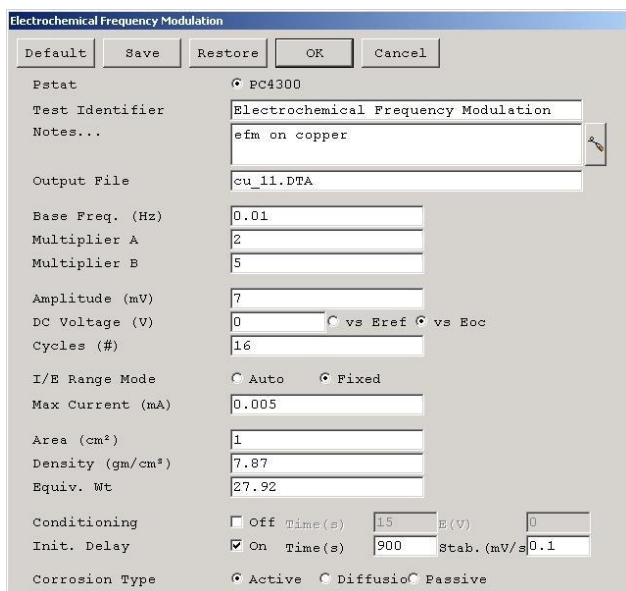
Electrochemical Frequency Modulation

Default Save Restore OK Cancel

Pstat PC4300
Test Identifier Electrochemical Frequency Modulation
Notes... efm on copper

Output File cu_11.DTA

Base Freq. (Hz) 0.01
Multiplier A 2
Multiplier B 5

Amplitude (mV) 7
DC Voltage (V) 0 vs Eref vs Eoc
Cycles (#) 16

I/E Range Mode Auto Fixed
Max Current (mA) 0.005

Area (cm²) 1
Density (gm/cm³) 7.87
Equiv. Wt 27.92

Conditioning Off Time(s) 15 E(V) 0
Init. Delay On Time(s) 900 Stab.(mV/s 0.1

Corrosion Type Active Diffusio Passive